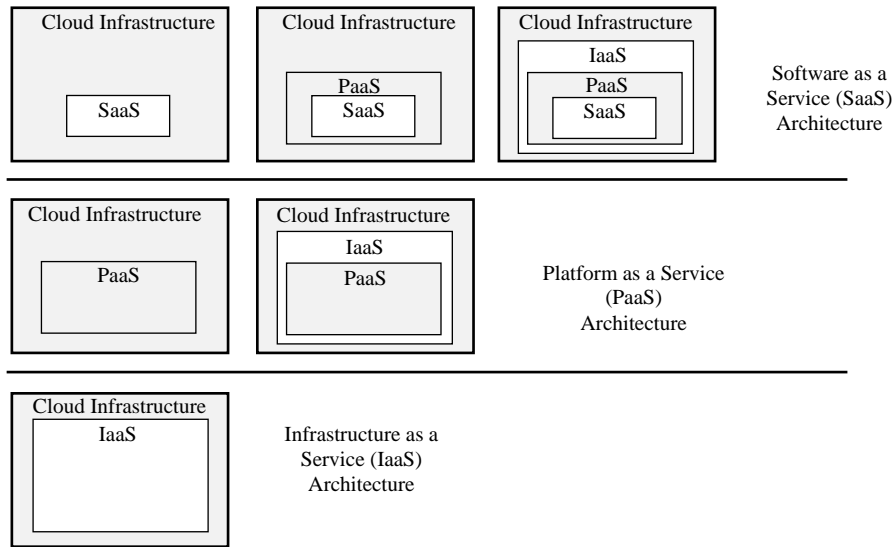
Cloud Infrastructure
SaaS

Cloud Infrastructure
PaaS
SaaS

Cloud Infrastructure
IaaS
PaaS
SaaS

Software as a Service (SaaS) Architecture

Cloud Infrastructure
PaaS

Cloud Infrastructure
IaaS
PaaS

Platform as a Service (PaaS) Architecture

Cloud Infrastructure
IaaS

Infrastructure as a Service (IaaS) Architecture